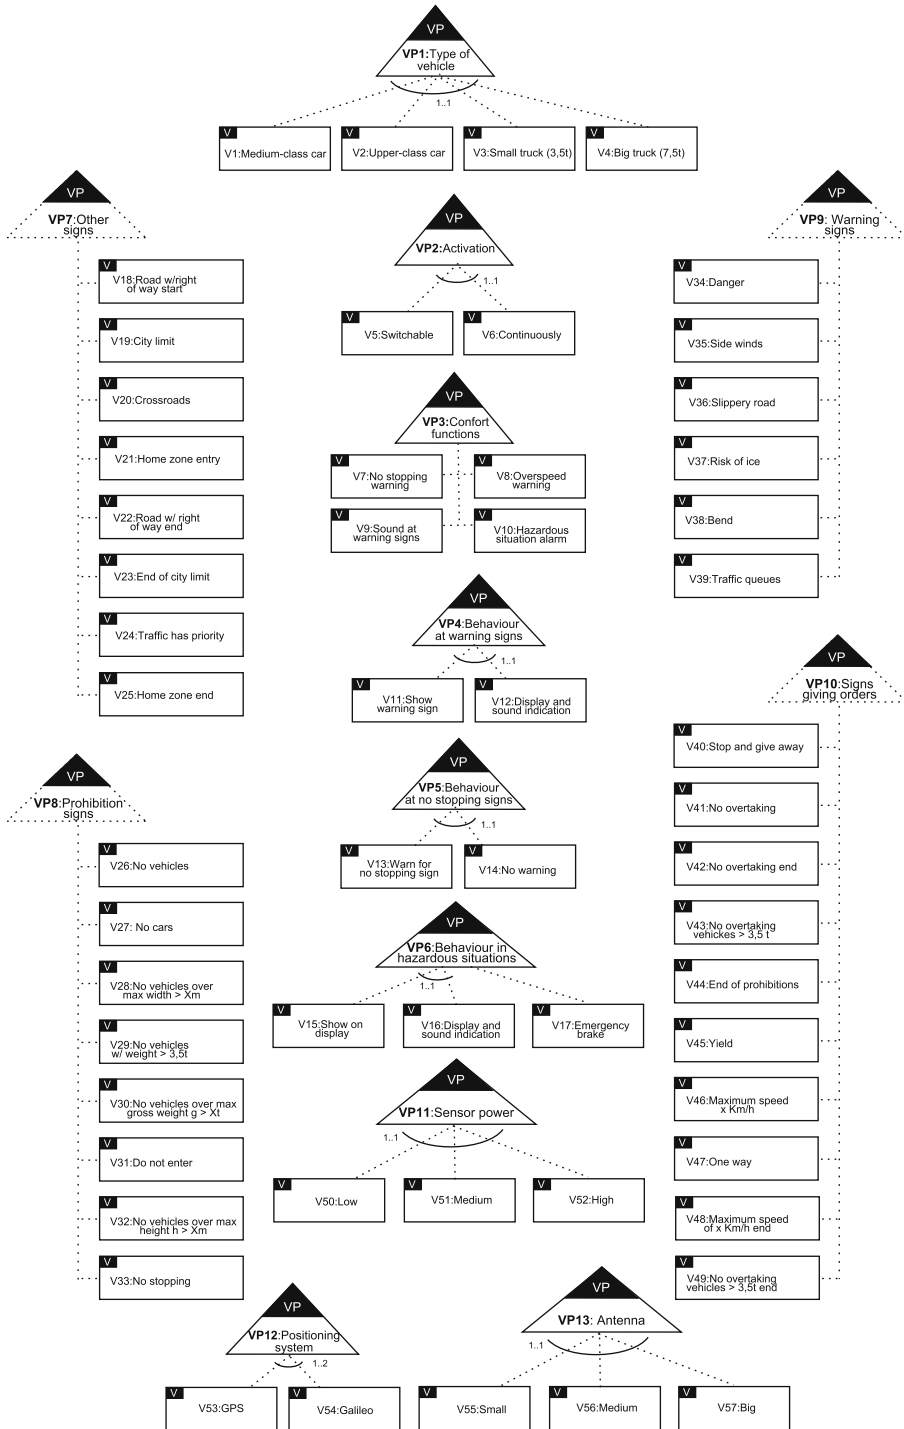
VP
VP1:Type of vehicle
1..1
V
V1:Medium-class car
V
V2:Upper-class car
V
V3:Small truck (3,5t)
V
V4:Big truck (7,5t)

VP
VP7:Other signs
V
V18:Road w/right of way start
V
V19:City limit
V
V20:Crossroads
V
V21:Home zone entry
V
V22:Road w/ right of way end
V
V23:End of city limit
V
V24:Traffic has priority
V
V25:Home zone end

VP
VP2:Activation
1..1
V
V5:Switchable
V
V6:Continuously

VP
VP3:Confort functions
V
V7:No stopping warning
V
V8:Overspeed warning
V
V9:Sound at warning signs
V
V10:Hazardous situation alarm

VP
VP4:Behaviour at warning signs
1..1
V
V11:Show warning sign
V
V12:Display and sound indication

VP
VP5:Behaviour at no stopping signs
1..1
V
V13:Warn for no stopping sign
V
V14:No warning

VP
VP6:Behaviour in hazardous situations
1..1
V
V15:Show on display
V
V16:Display and sound indication
V
V17:Emergency brake

VP
VP11:Sensor power
1..1
V
V50:Low
V
V51:Medium
V
V52:High

VP
VP9: Warning signs
V
V34:Danger
V
V35:Side winds
V
V36:Slippery road
V
V37:Risk of ice
V
V38:Bend
V
V39:Traffic queues

VP
VP10:Signs giving orders
V
V40:Stop and give away
V
V41:No overtaking
V
V42:No overtaking end
V
V43:No overtaking vehicles > 3,5 t
V
V44:End of prohibitions
V
V45:Yield
V
V46:Maximum speed x Km/h
V
V47:One way
V
V48:Maximum speed of x Km/h end
V
V49:No overtaking vehicles > 3,5t end

VP
VP8:Prohibition signs
V
V26:No vehicles
V
V27: No cars
V
V28:No vehicles over max width > Xm
V
V29:No vehicles w/ weight > 3,5t
V
V30:No vehicles over max gross weight g > Xt
V
V31:Do not enter
V
V32:No vehicles over max height h > Xm
V
V33:No stopping

VP
VP12:Positioning system
1..2
V
V53:GPS
V
V54:Galileo

VP
VP13: Antenna
1..1
V
V55:Small
V
V56:Medium
V
V57:Big